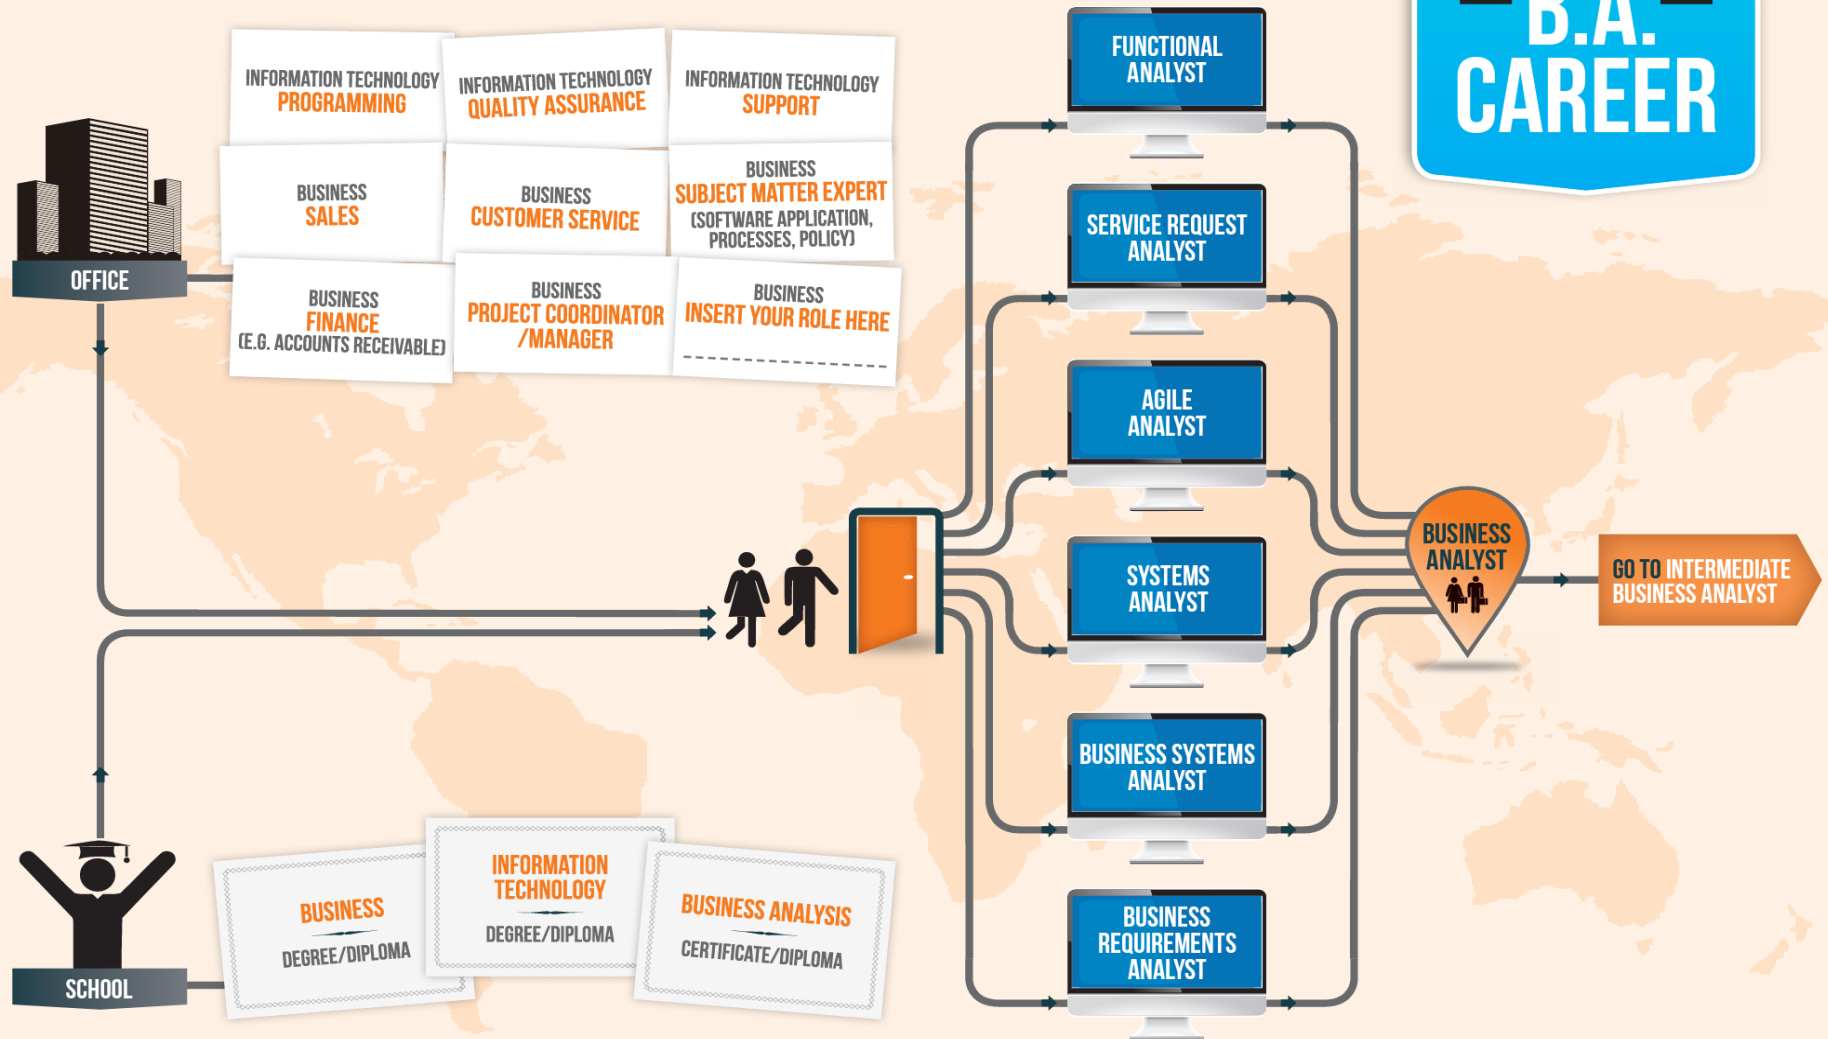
B.A.
CAREER

INFORMATION TECHNOLOGY
PROGRAMMING

INFORMATION TECHNOLOGY
QUALITY ASSURANCE

INFORMATION TECHNOLOGY
SUPPORT

BUSINESS
SALES

BUSINESS
CUSTOMER SERVICE

BUSINESS
SUBJECT MATTER EXPERT
(SOFTWARE APPLICATION, PROCESSES, POLICY)

OFFICE

BUSINESS
FINANCE
(E.G. ACCOUNTS RECEIVABLE)

BUSINESS
PROJECT COORDINATOR /MANAGER

BUSINESS
INSERT YOUR ROLE HERE

FUNCTIONAL ANALYST

SERVICE REQUEST ANALYST

AGILE ANALYST

SYSTEMS ANALYST

BUSINESS SYSTEMS ANALYST

BUSINESS REQUIREMENTS ANALYST

BUSINESS ANALYST

GO TO INTERMEDIATE BUSINESS ANALYST

SCHOOL

BUSINESS
DEGREE/DIPLOMA

INFORMATION TECHNOLOGY
DEGREE/DIPLOMA

BUSINESS ANALYSIS
CERTIFICATE/DIPLOMA